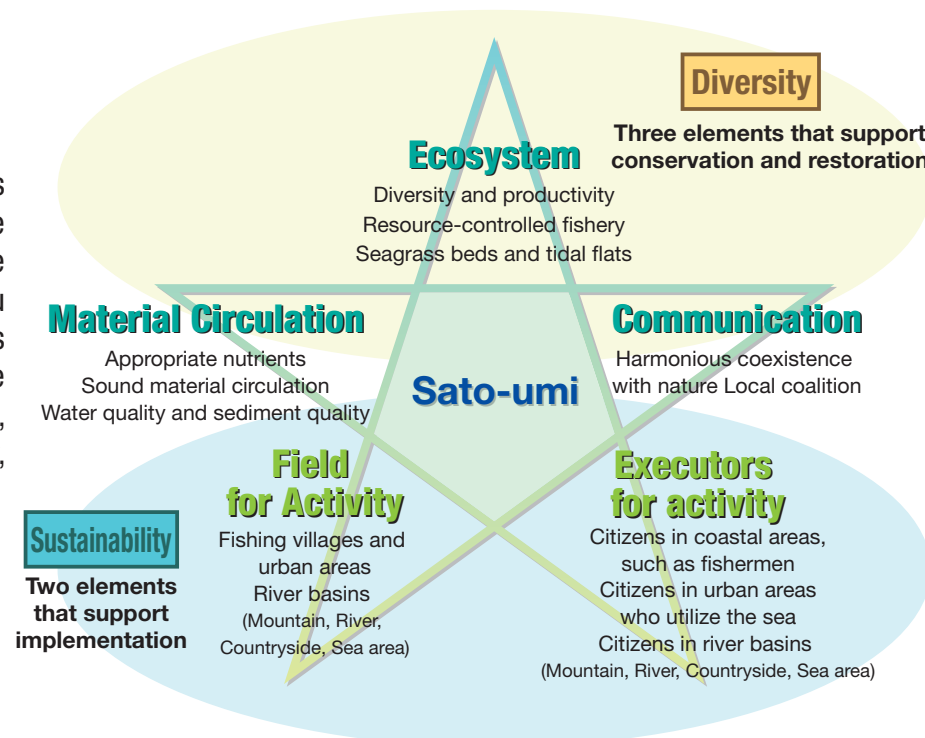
Diversity

Three elements that support conservation and restoration

Ecosystem
Diversity and productivity
Resource-controlled fishery
Seagrass beds and tidal flats

Material Circulation
Appropriate nutrients
Sound material circulation
Water quality and sediment quality

Communication
Harmonious coexistence with nature Local coalition

Sato-umi

Field for Activity
Fishing villages and urban areas
River basins
(Mountain, River, Countryside, Sea area)

Executors for activity
Citizens in coastal areas, such as fishermen
Citizens in urban areas who utilize the sea
Citizens in river basins
(Mountain, River, Countryside, Sea area)

Sustainability

Two elements that support implementation